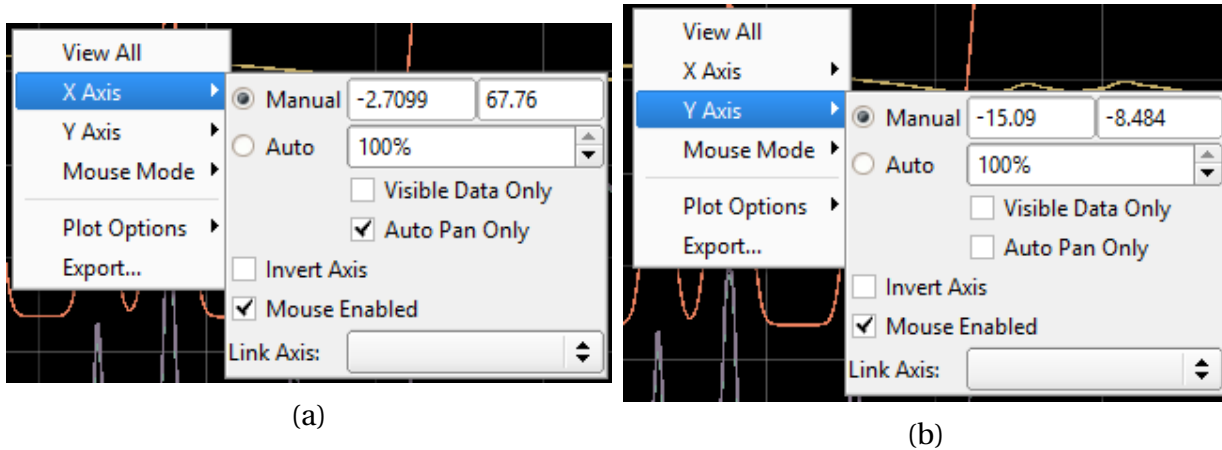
View All
X Axis
Y Axis
Mouse Mode
Plot Options
Export...

Manual -2.7099 67.76
Auto 100%
Visible Data Only
Auto Pan Only
Invert Axis
Mouse Enabled
Link Axis:

(a)

View All
X Axis
Y Axis
Mouse Mode
Plot Options
Export...

Manual -15.09 -8.484
Auto 100%
Visible Data Only
Auto Pan Only
Invert Axis
Mouse Enabled
Link Axis:

(b)